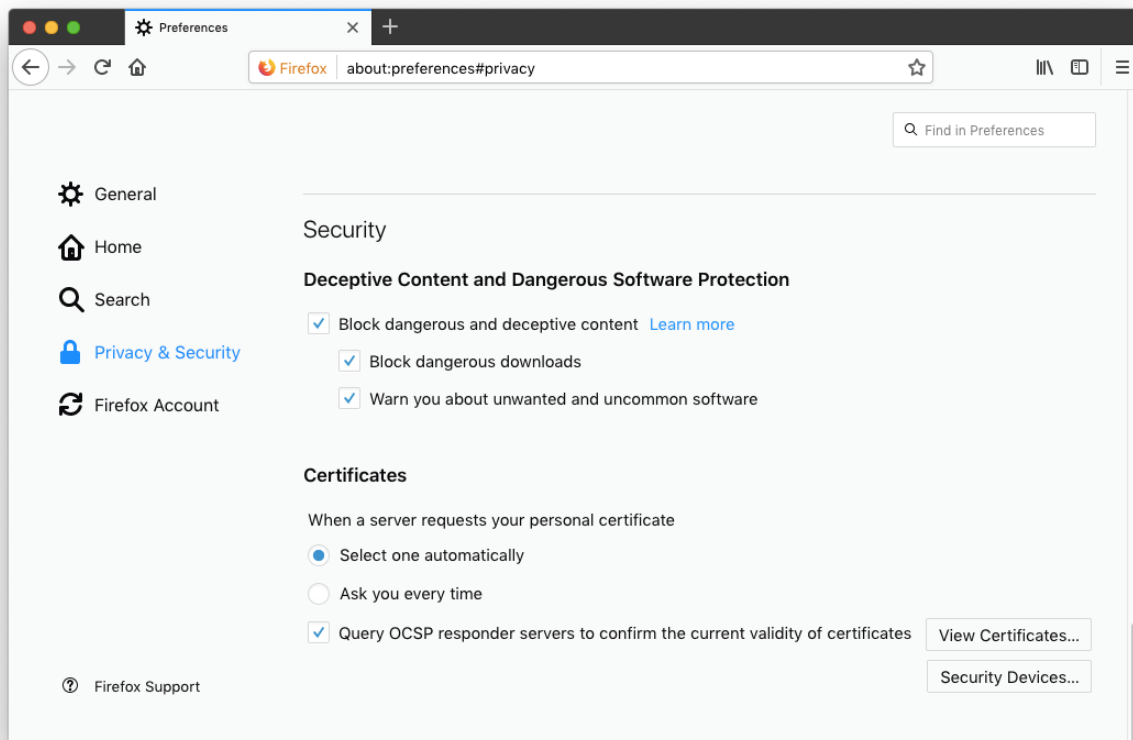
Preferences

Firefox about:preferences#privacy

Find in Preferences

General

Home

Search

Privacy & Security

Firefox Account

Firefox Support

Security

Deceptive Content and Dangerous Software Protection

Block dangerous and deceptive content Learn more

Block dangerous downloads

Warn you about unwanted and uncommon software

Certificates

When a server requests your personal certificate

Select one automatically

Ask you every time

Query OCSP responder servers to confirm the current validity of certificates

View Certificates...

Security Devices...